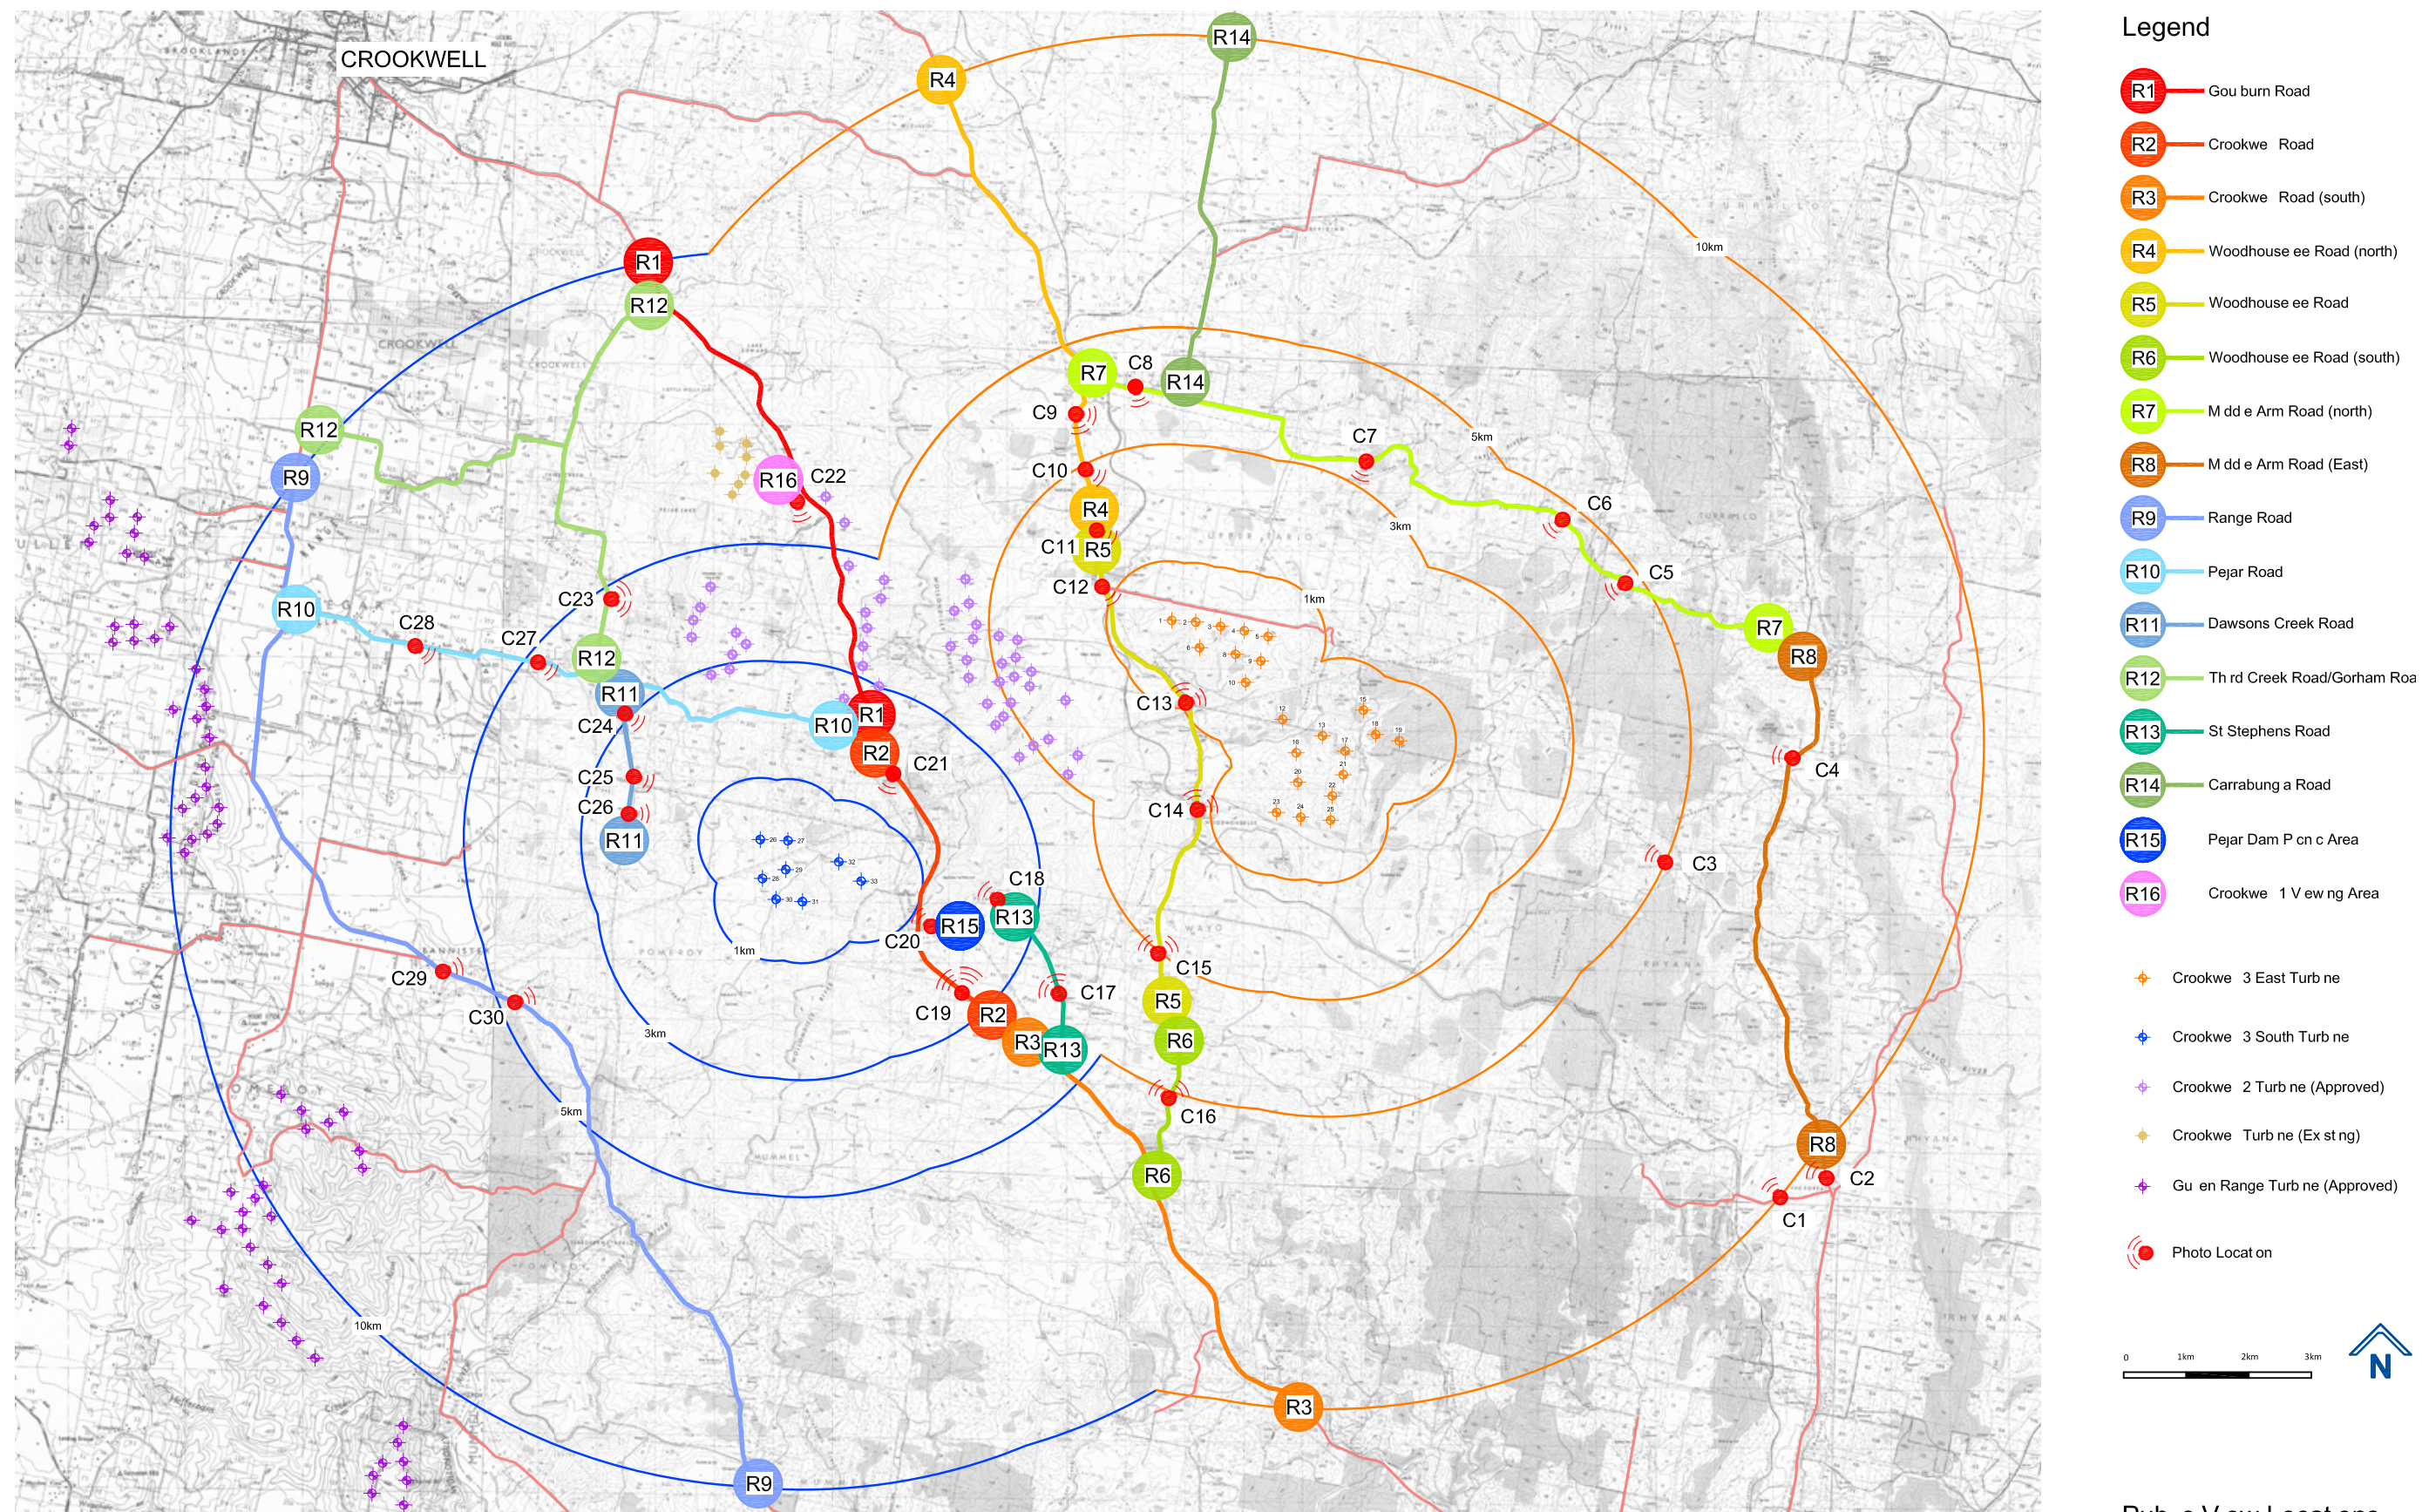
CROOKWELL

R1 R12 R12 R9 R10 R12 R11 R11 R10 R1 R2 R16 C22 C23 C27 C28 C24 C25 C26 C21 R4 R14 R7 C8 R14 C9 C10 R4 C11 R5 C12 C7 C6 C5 R7 R8 C13 C14 C4 C3 C18 R15 R13 C20 C19 R2 R3 R13 C17 C15 R5 R6 C16 R6 C29 C30 R8 C2 C1 R3 R9

1km 3km 5km 10km 1km 3km 5km 10km

Legend

| | |
|---|---|
| R1 | Gou burn Road |
| R2 | Crookwe Road |
| R3 | Crookwe Road (south) |
| R4 | Woodhouse ee Road (north) |
| R5 | Woodhouse ee Road |
| R6 | Woodhouse ee Road (south) |
| R7 | M dd e Arm Road (north) |
| R8 | M dd e Arm Road (East) |
| R9 | Range Road |
| R10 | Pejar Road |
| R11 | Dawsons Creek Road |
| R12 | Th rd Creek Road/Gorham Roa |
| R13 | St Stephens Road |
| R14 | Carrabung a Road |
| R15 | Pejar Dam P cn c Area |
| R16 | Crookwe 1 V ew ng Area |

Crookwe 3 East Turb ne
Crookwe 3 South Turb ne
Crookwe 2 Turb ne (Approved)
Crookwe Turb ne (Ex st ng)
Gu en Range Turb ne (Approved)
Photo Locat on

0 1km 2km 3km
N

Pub c V ew Locat ons